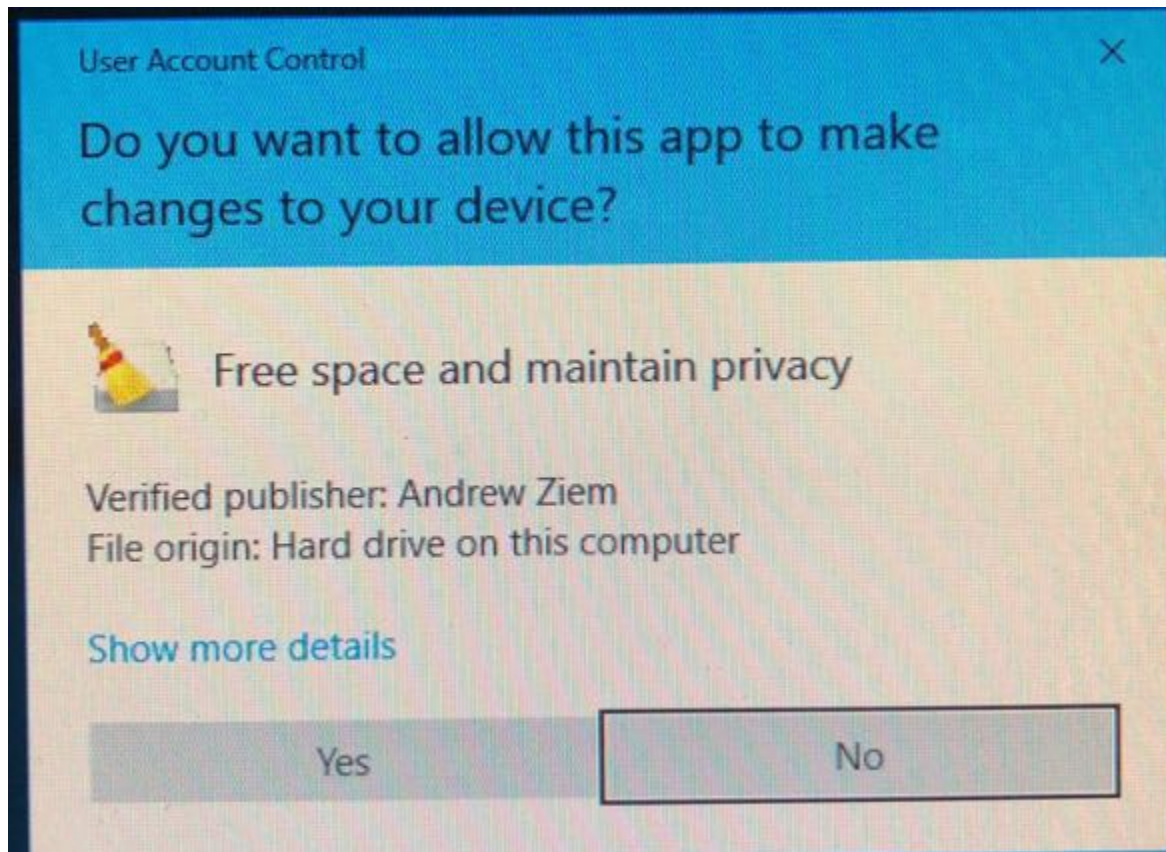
User Account Control

×

Do you want to allow this app to make changes to your device?

Free space and maintain privacy

Verified publisher: Andrew Ziem
File origin: Hard drive on this computer

Show more details

Yes

No